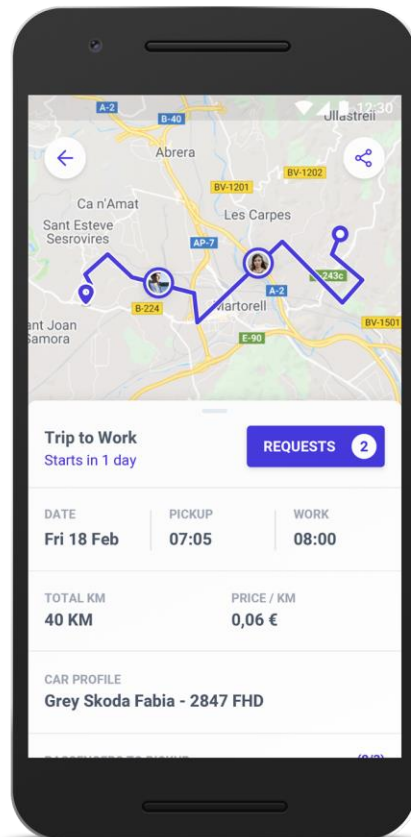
12:30

A-2
B-40
Ullastrell
Abrera
BV-1201
BV-1202
Ca n'Amat
Les Carpes
Sant Esteve Sesrovires
AP-7
C-243c
B-224
Martorell
A-2
BV-1501
ant Joan Samora
E-90

Trip to Work
Starts in 1 day

REQUESTS 2

DATE
Fri 18 Feb

PICKUP
07:05

WORK
08:00

TOTAL KM
40 KM

PRICE / KM
0,06 €

CAR PROFILE
Grey Skoda Fabia - 2847 FHD

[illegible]